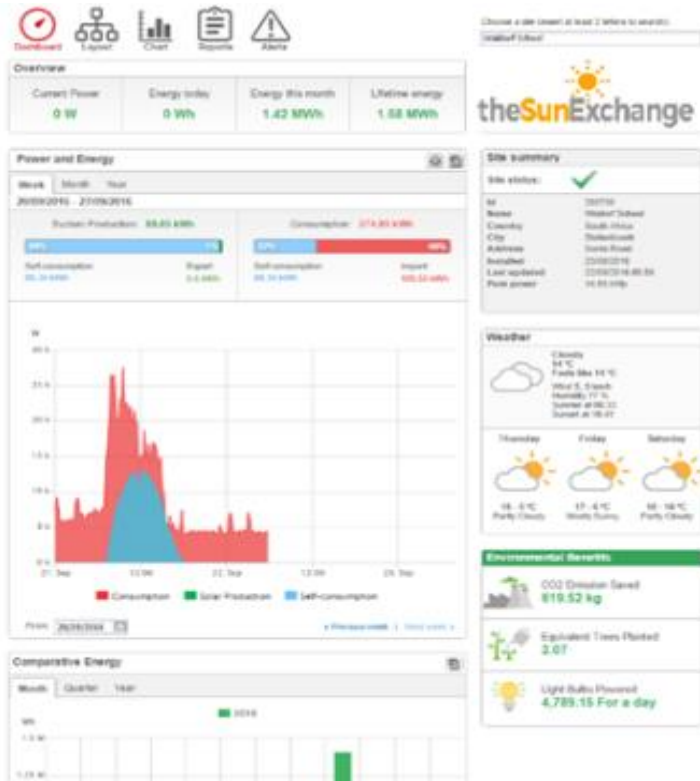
Dashboard Layout Chart Reports Alerts

Choose a site (insert at least 2 letters to search):

Overview

| Current Power | Energy today | Energy this month | Lifetime energy |
|---|---|---|---|
| 0 W | 0 Wh | 1.42 MWh | 1.58 MWh |

theSunExchange

Power and Energy

Week Month Year

20/09/2016 - 27/09/2016

System Production: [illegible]

Consumption: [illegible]

Self-consumption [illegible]

Export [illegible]

Self-consumption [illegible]

Import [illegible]

W

21. Sep

22. Sep

23. Sep

Consumption Solar Production Self-consumption

From: 20/09/2016

« Previous week | Next week »

Site summary

Site status:

| Id | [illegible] |
|---|---|
| Name | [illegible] School |
| Country | South Africa |
| City | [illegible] |
| Address | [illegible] Road |
| Installed | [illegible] |
| Last updated | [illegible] |
| Peak power | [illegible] kWp |

Weather

Cloudy
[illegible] °C
Feels like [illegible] °C

Thursday Friday Saturday

Partly Cloudy Mostly Sunny Partly Cloudy

Environmental Benefits

CO2 Emission Saved
619.52 kg

Equivalent Trees Planted
3.07

Light Bulbs Powered
4,789.15 For a day

Comparative Energy

Month Quarter Year

2016

MWh